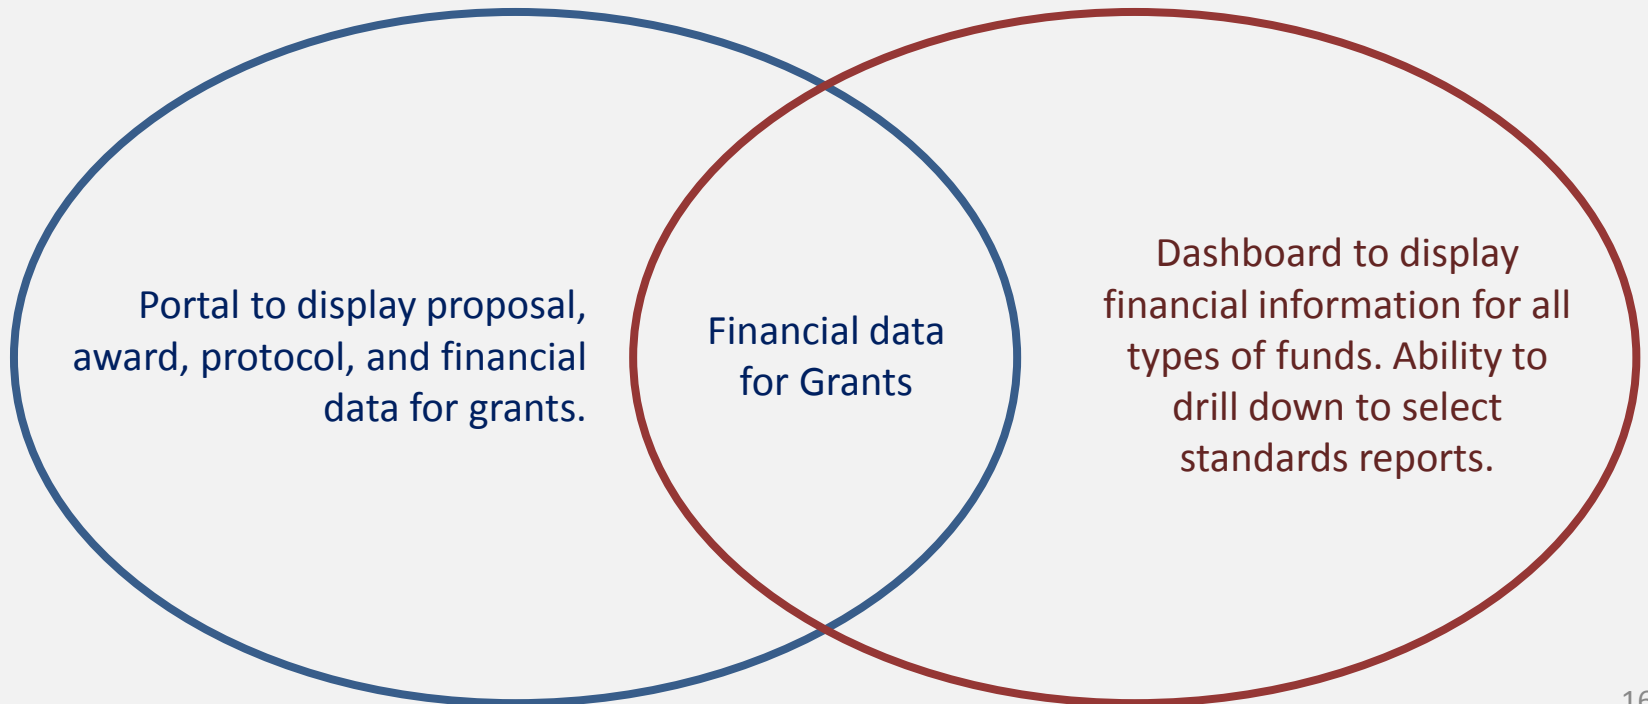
Portal to display proposal, award, protocol, and financial data for grants.

Financial data for Grants

Dashboard to display financial information for all types of funds. Ability to drill down to select standards reports.

16